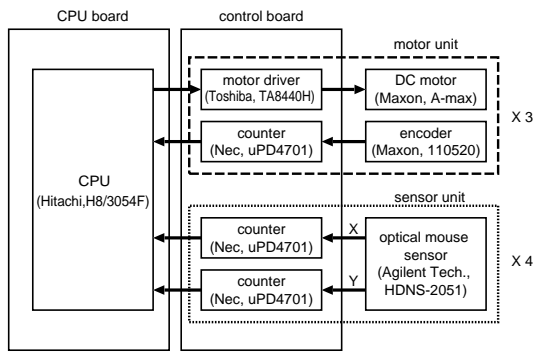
CPU board

control board

motor unit

CPU
(Hitachi,H8/3054F)

motor driver
(Toshiba, TA8440H)

DC motor
(Maxon, A-max)

X 3

counter
(Nec, uPD4701)

encoder
(Maxon, 110520)

sensor unit

counter
(Nec, uPD4701)

X

optical mouse sensor
(Agilent Tech., HDNS-2051)

X 4

counter
(Nec, uPD4701)

Y